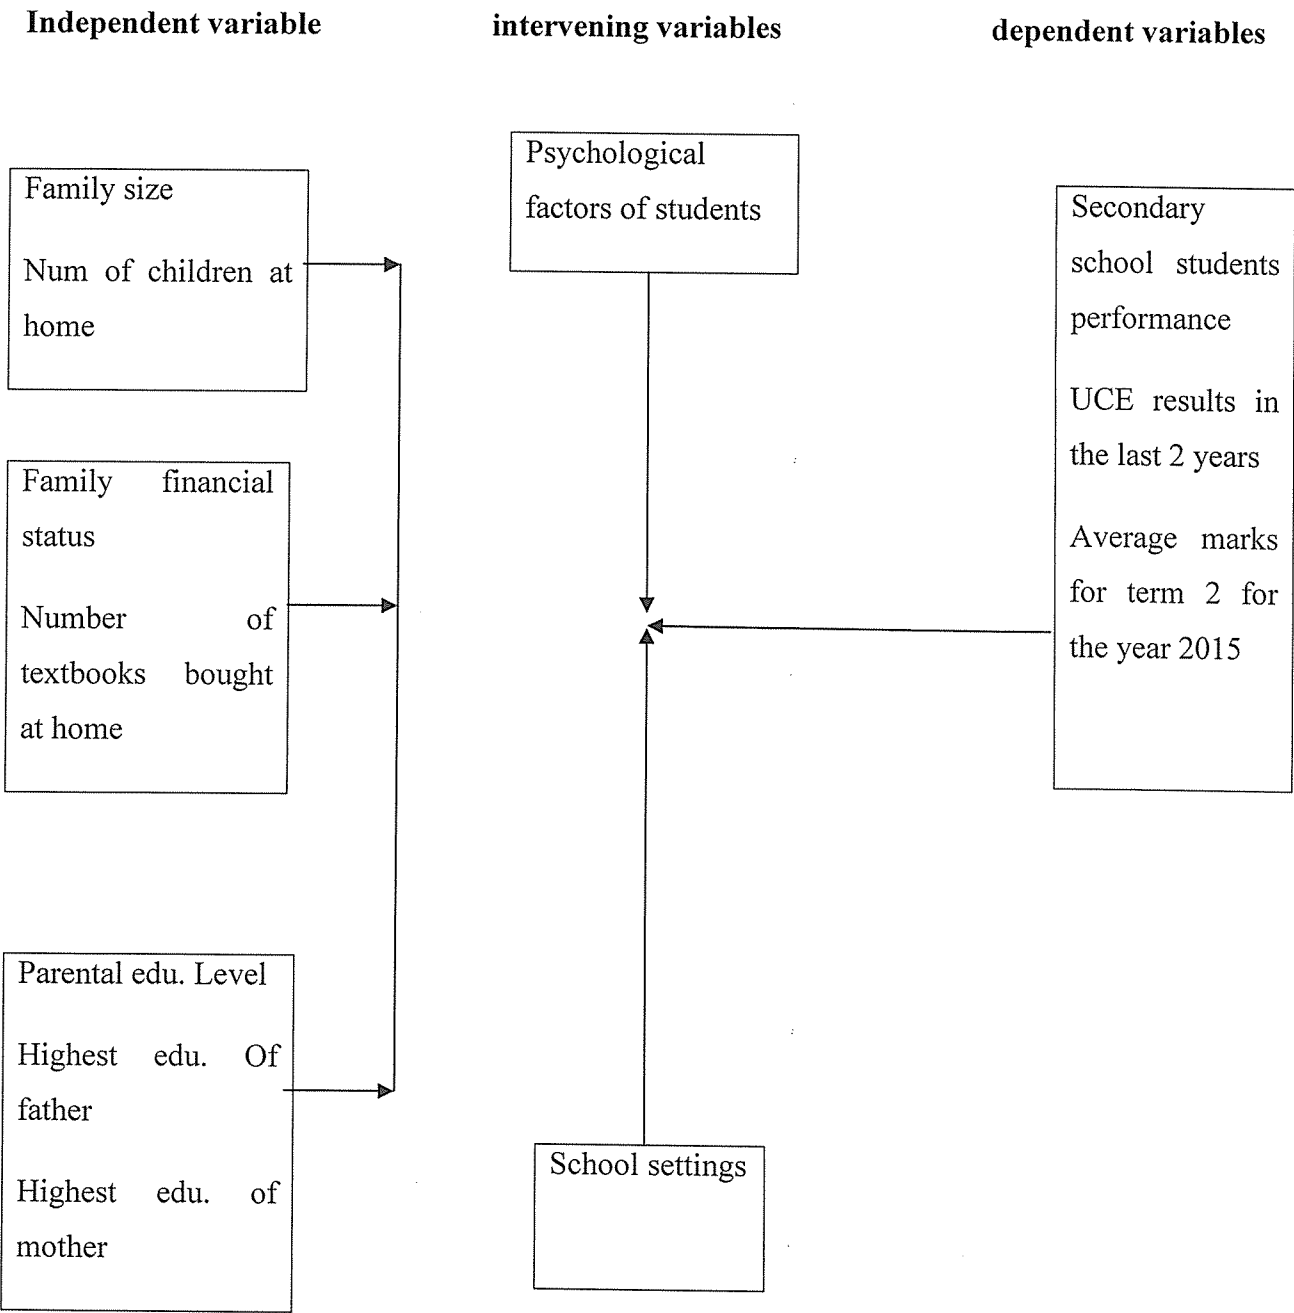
Independent variable

intervening variables

dependent variables

Family size

Num of children at home

Family financial status

Number of textbooks bought at home

Parental edu. Level

Highest edu. Of father

Highest edu. of mother

Psychological factors of students

School settings

Secondary school students performance

UCE results in the last 2 years

Average marks for term 2 for the year 2015